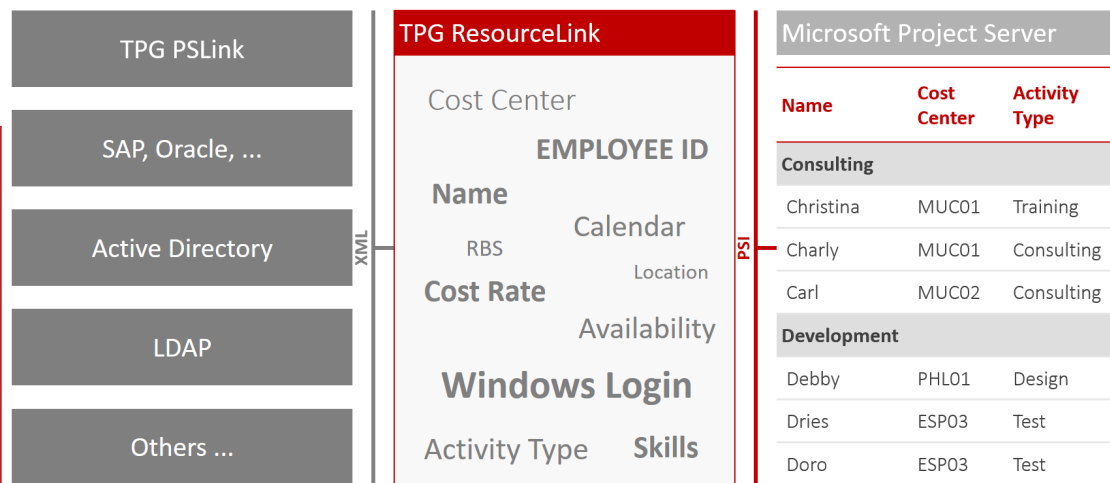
TPG PSLink

SAP, Oracle, ...

Active Directory

LDAP

Others ...

XML

TPG ResourceLink

Cost Center

EMPLOYEE ID

Name

Calendar

RBS

Location

Cost Rate

Availability

Windows Login

Activity Type

Skills

PSI

Microsoft Project Server

| Name | Cost Center | Activity Type |
|---|---|---|
| **Consulting** | | |
| Christina | MUC01 | Training |
| Charly | MUC01 | Consulting |
| Carl | MUC02 | Consulting |
| **Development** | | |
| Debby | PHL01 | Design |
| Dries | ESP03 | Test |
| Doro | ESP03 | Test |